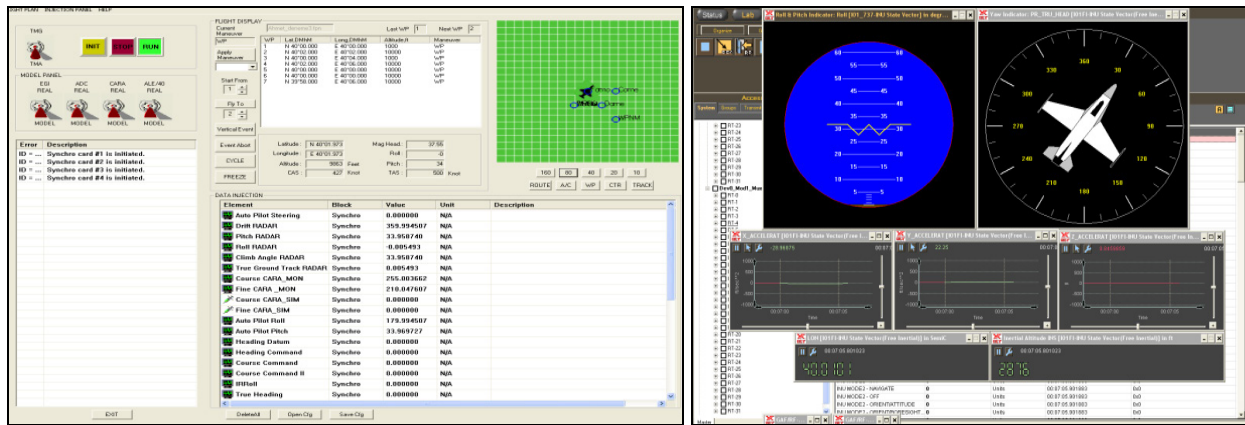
IGHT PLAN INJECTION PANEL HELP

TMG
TMA
INIT STOP RUN

MODEL PANEL
ESI REAL
ADC REAL
CARA REAL
ALE/40 REAL
MODEL MODEL MODEL MODEL

| Error | Description |
|---|---|
| ID = ... | Synchro card #1 is initiated. |
| ID = ... | Synchro card #2 is initiated. |
| ID = ... | Synchro card #3 is initiated. |
| ID = ... | Synchro card #4 is initiated. |

EXIT

FLIGHT DISPLAY
Current Maneuver
W/P
Last W/P 1
Next W/P 2
Apply Maneuver
Start From 1
Fly To 2
Vertical Event

| W/P | Lat.DMMM | Long.DMMM | Altitude,ft | Maneuver |
|---|---|---|---|---|
| 1 | N 40°00.000 | E 40°00.000 | 1000 | WP |
| 2 | N 40°02.000 | E 40°02.000 | 1000 | WP |
| 3 | N 40°04.000 | E 40°04.000 | 1000 | WP |
| 4 | N 40°06.000 | E 40°06.000 | 10000 | WP |
| 5 | N 40°06.000 | E 40°08.000 | 10000 | WP |
| 6 | N 40°00.000 | E 40°00.000 | 10000 | WP |
| 7 | N 39°58.000 | E 40°06.000 | 10000 | WP |

Event Abort
CYCLE
FREEZE
Latitude : N 40°01.373
Longitude : E 40°01.373
Altitude : 9863 Feet
CAS : 427 Knot
Mag Heasd : 37.55
Roll : 0
Pitch : 34
TAS : 500 Knot

160 80 40 20 10
ROUTE A/C W/P CTR TRACK

DATA INJECTION

| Element | Block | Value | Unit | Description |
|---|---|---|---|---|
| Auto Pilot Steering | Synchro | 0.000000 | N/A | |
| Drift RADAR | Synchro | 359.994507 | N/A | |
| Pitch RADAR | Synchro | 33.958740 | N/A | |
| Roll RADAR | Synchro | -0.005493 | N/A | |
| Climb Angle RADAR | Synchro | 33.958740 | N/A | |
| True Ground Track RADAR | Synchro | 0.005493 | N/A | |
| Course CARA_MON | Synchro | 255.003662 | N/A | |
| Fine CARA _MON | Synchro | 210.047607 | N/A | |
| Course CARA_SIM | Synchro | 0.000000 | N/A | |
| Fine CARA_SIM | Synchro | 0.000000 | N/A | |
| Auto Pilot Roll | Synchro | 179.994507 | N/A | |
| Auto Pilot Pitch | Synchro | 33.969727 | N/A | |
| Heading Datum | Synchro | 0.000000 | N/A | |
| Heading Command | Synchro | 0.000000 | N/A | |
| Course Command | Synchro | 0.000000 | N/A | |
| Course Command II | Synchro | 0.000000 | N/A | |
| IRRoll | Synchro | 0.000000 | N/A | |
| True Heading | Synchro | 0.000000 | N/A | |

DeleteAll Open Cfg Save Cfg

Status Lab
Roll & Pitch Indicator: Roll [RT_/37-INU State Vector] in deg...
60 60 55 55 50 50 45 45 40 40 35 35 30 30 25 25 20 20 15 15 10 10 5 5
Yaw Indicator: PK_TRU_HEAD [RT1-INU State Vector...
360 30 330 60 300 90 270 120 240 150 210 180

RT-23 RT-24 RT-25 RT-26 RT-27 RT-28 RT-29 RT-30 RT-31
Dev0_Mod1_Mon
RT-1 RT-2 RT-3 RT-4
X_ACCELERAT [RT1-INU State Vector(Free In...
-29.96875
Y_ACCELERAT [RT1-INU State Vector(Free In...
22.25
Z_ACCELERAT [RT1-INU State Vector(Free In...
00:07:00 00:07:00
Time
RT-20 RT-21 RT-22 RT-23 RT-24 RT-25 RT-26 RT-27 RT-28 RT-29 RT-30 RT-31
[RT1-INU State Vector(Free Inertial)] in Seconds
00:07:05.601023
Inertial Altitude INS [RT1-INU State Vector(Free Inertial)] in ft
00:07:05.601023
2876
INU MODE2 - NAVIGATE 0 Units 00:07:05.601023 0x0
INU MODE2 - OFF 0 Units 00:07:05.601023 0x0
INU MODE2 - ORIENTATITUDE 0 Units 00:07:05.601023 0x0
INU MODE1 - ORIENTATIONSIGHT 0 Units 00:07:05.601023 0x0